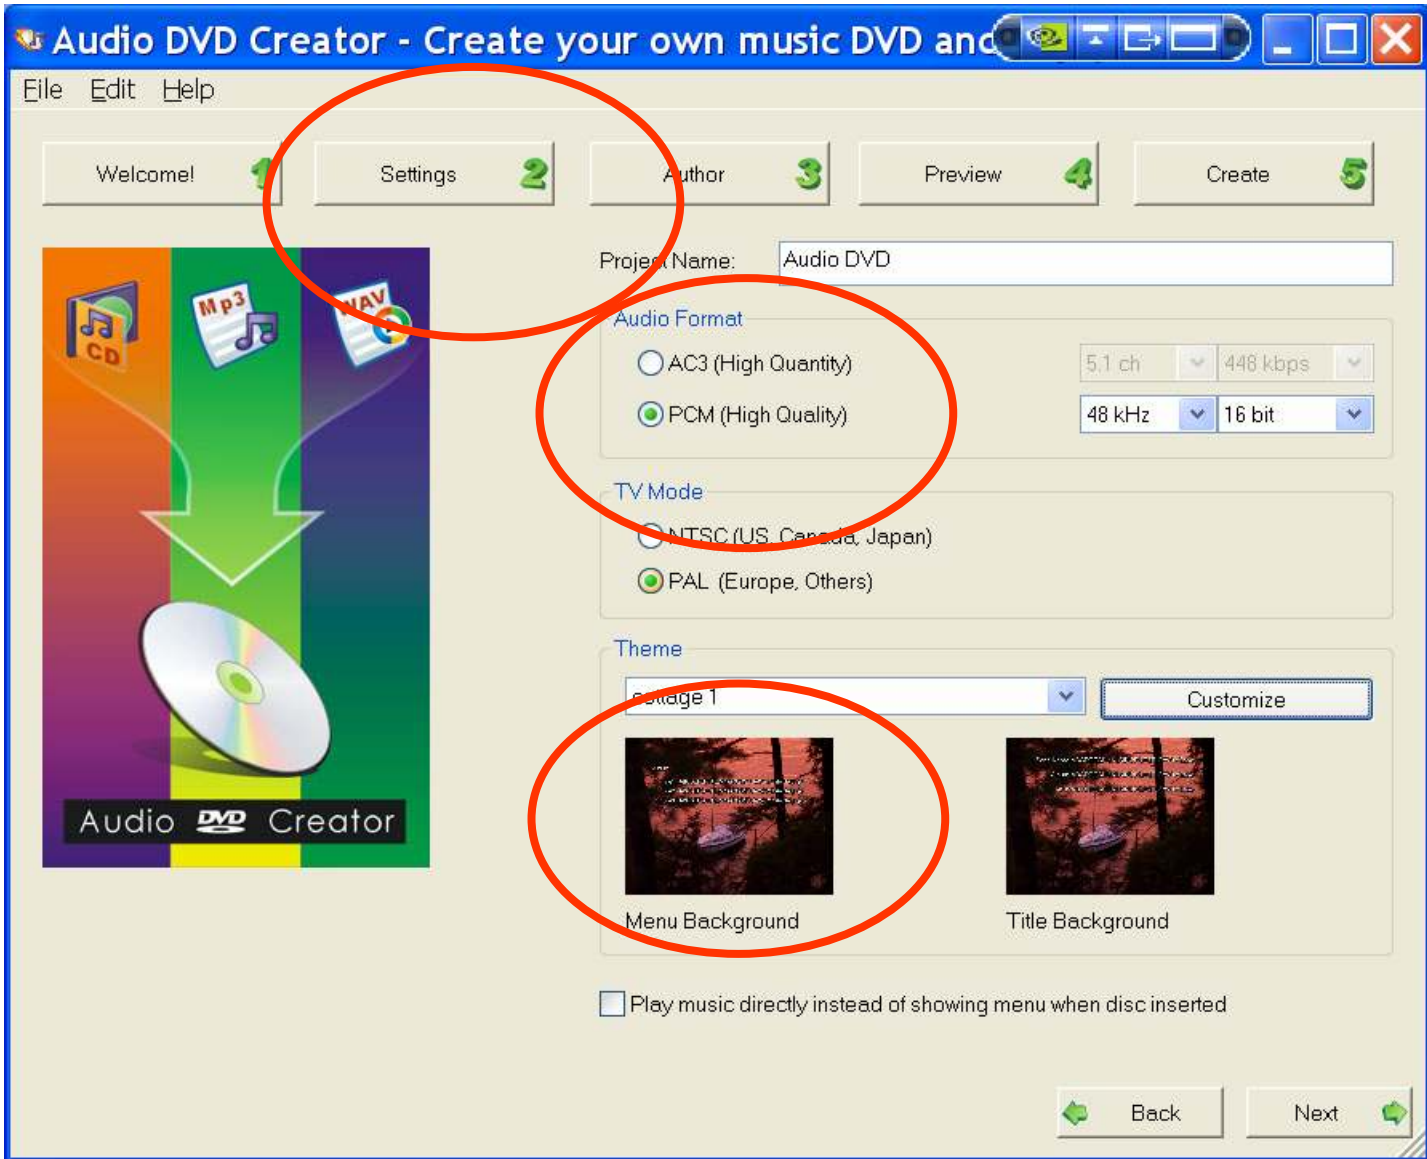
Audio DVD Creator - Create your own music DVD anc

File Edit Help

Welcome! 1
Settings 2
Author 3
Preview 4
Create 5

CD
Mp3
WAV

Audio DVD Creator

Project Name: Audio DVD

Audio Format
AC3 (High Quantity) 5.1 ch 448 kbps
PCM (High Quality) 48 kHz 16 bit

TV Mode
NTSC (US, Canada, Japan)
PAL (Europe, Others)

Theme
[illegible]age 1 Customize

Menu Background
Title Background

Play music directly instead of showing menu when disc inserted

Back
Next